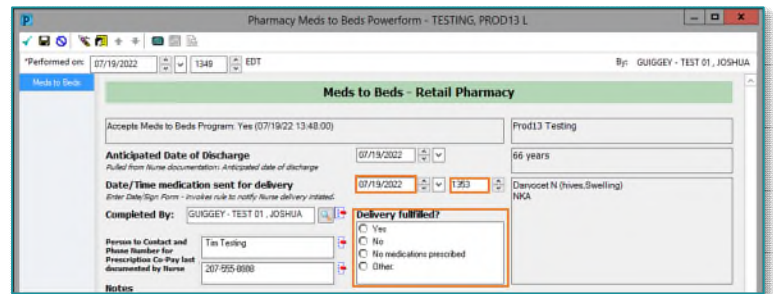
Pharmacy Meds to Beds Powerform - TESTING, PROD13 L

*Performed on: 07/19/2022 1349 EDT

By: GUIGGEY - TEST 01 , JOSHUA

Meds to Beds

Meds to Beds - Retail Pharmacy

Accepts Meds to Beds Program: Yes (07/19/22 13:48:00)

Prod13 Testing

Anticipated Date of Discharge
Pulled from Nurse documentation: Anticipated date of discharge

07/19/2022

66 years

Date/Time medication sent for delivery
Enter Date/Sign Form - Invokes rule to notify Nurse delivery initiated.

07/19/2022 1353

Darvocet N (hives,Swelling)
NKA

Completed By: GUIGGEY - TEST 01 , JOSHUA

Delivery fullfilled?
Yes
No
No medications prescribed
Other:

Person to Contact and Phone Number for Prescription Co-Pay last documented by Nurse

Tas Testing

207-555-8888

Notes